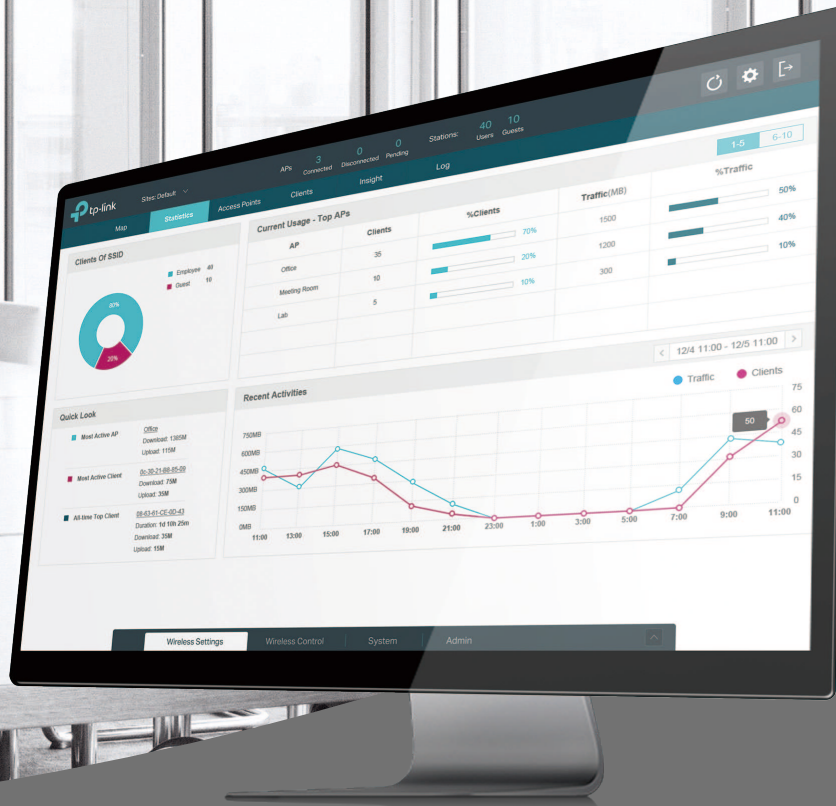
tp-link
Sites: Default
APs: 3 Connected 0 Disconnected 0 Pending
Stations: 40 Users 10 Guests
Map
Statistics
Access Points
Clients
Insight
Log
1-5
6-10
Clients Of SSID
Employee 40
Guest 10
80%
20%
Current Usage - Top APs
| AP | Clients | %Clients |
|---|---|---|
| Office | 35 | 70% |
| Meeting Room | 10 | 20% |
| Lab | 5 | 10% |

| Traffic(MB) | %Traffic |
|---|---|
| 1500 | 50% |
| 1200 | 40% |
| 300 | 10% |

12/4 11:00 - 12/5 11:00
Quick Look
Most Active AP
Office
Download: 1385M
Upload: 115M
Most Active Client
0c-30-21-86-85-09
Download: 75M
Upload: 35M
All-time Top Client
08-63-61-CE-8D-43
Duration: 1d 10h 25m
Download: 35M
Upload: 15M
Recent Activities
Traffic
Clients
50
750MB
600MB
450MB
300MB
150MB
0MB
75
60
45
30
15
0
11:00 13:00 15:00 17:00 19:00 21:00 23:00 1:00 3:00 5:00 7:00 9:00 11:00
Wireless Settings
Wireless Control
System
Admin